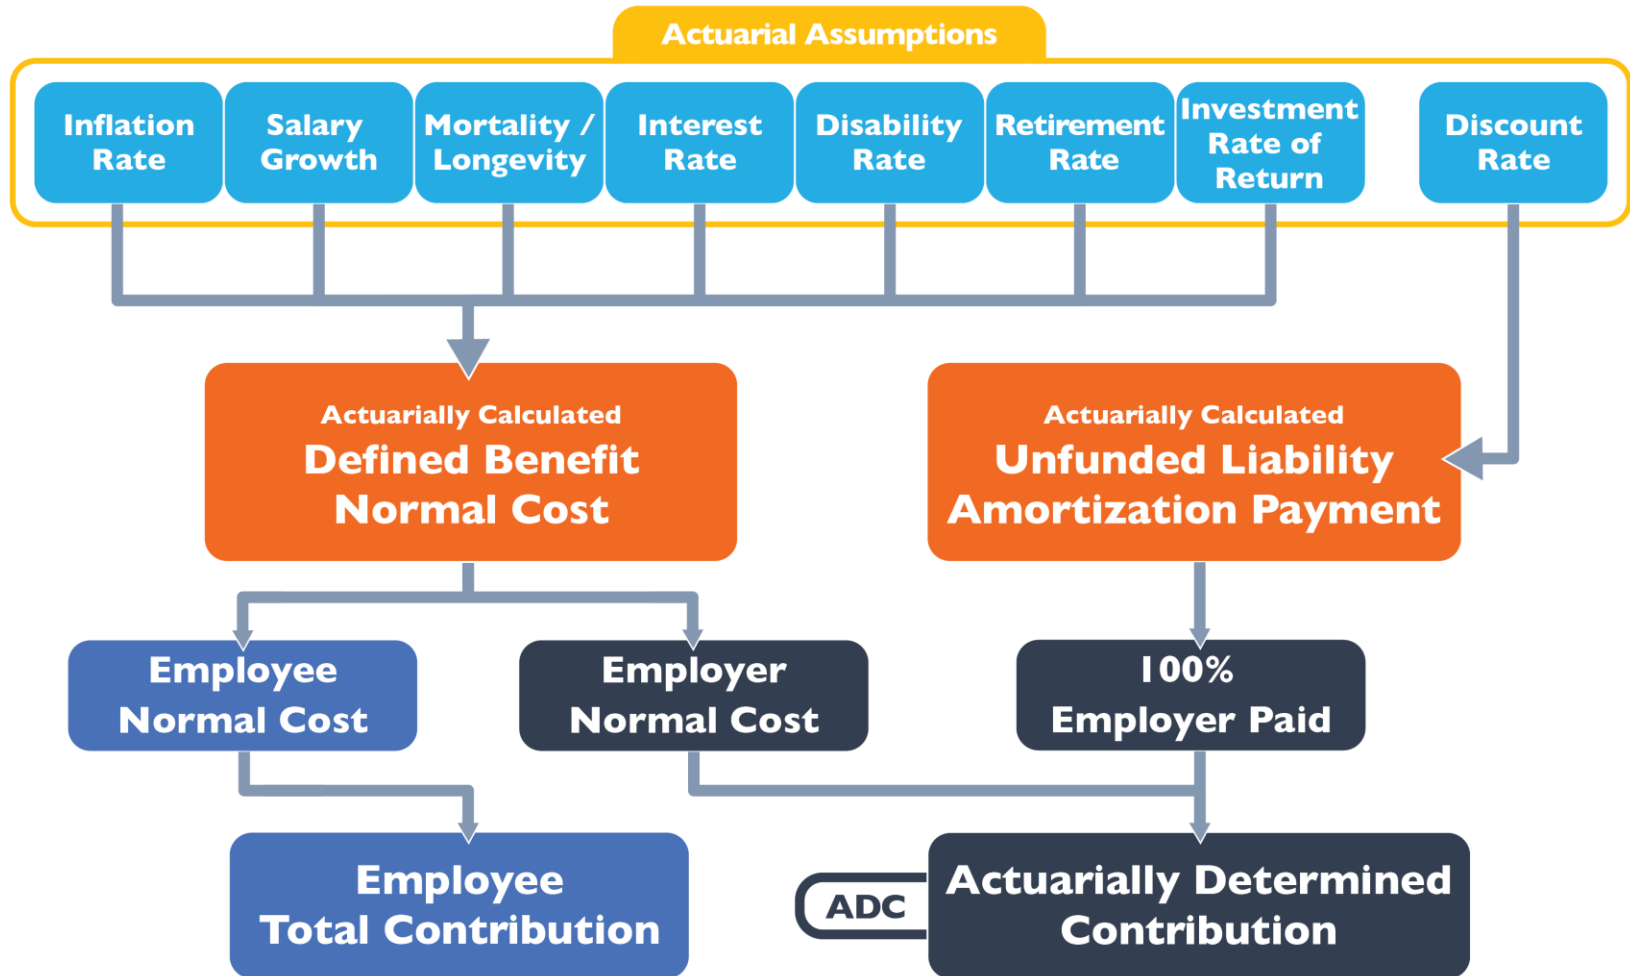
Actuarial Assumptions

Inflation Rate

Salary Growth

Mortality / Longevity

Interest Rate

Disability Rate

Retirement Rate

Investment Rate of Return

Discount Rate

Actuarially Calculated
Defined Benefit Normal Cost

Actuarially Calculated
Unfunded Liability Amortization Payment

Employee Normal Cost

Employer Normal Cost

100% Employer Paid

Employee Total Contribution

ADC

Actuarially Determined Contribution